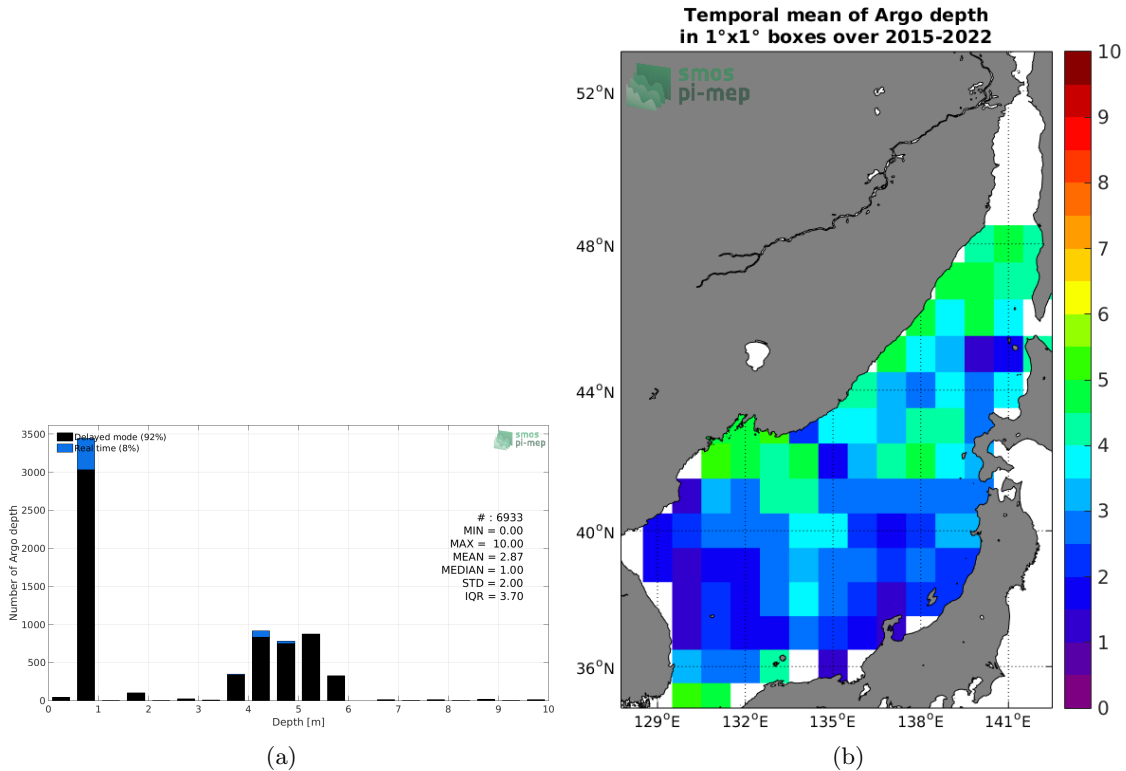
Delayed mode (92%)
Real time (8%)

smos pi-mep

3500
3000
2500
2000
1500
1000
500
0

Number of Argo depth

# : 6933
MIN = 0.00
MAX = 10.00
MEAN = 2.87
MEDIAN = 1.00
STD = 2.00
IQR = 3.70

0 1 2 3 4 5 6 7 8 9 10
Depth [m]

(a)

Temporal mean of Argo depth
in 1°x1° boxes over 2015-2022

smos pi-mep

52°N
48°N
44°N
40°N
36°N

129°E 132°E 135°E 138°E 141°E

10
9
8
7
6
5
4
3
2
1
0

(b)